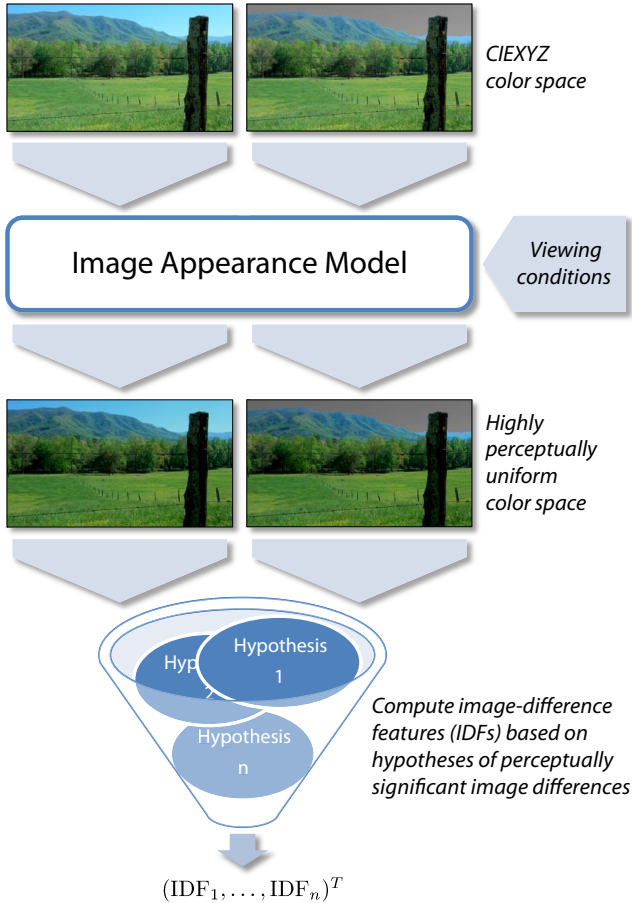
CIEXYZ color space

Image Appearance Model

Viewing conditions

Highly perceptually uniform color space

Hyp 2

Hypothesis 1

Hypothesis n

Compute image-difference features (IDFs) based on hypotheses of perceptually significant image differences

$(\mathrm{IDF}_1, \ldots, \mathrm{IDF}_n)^T$